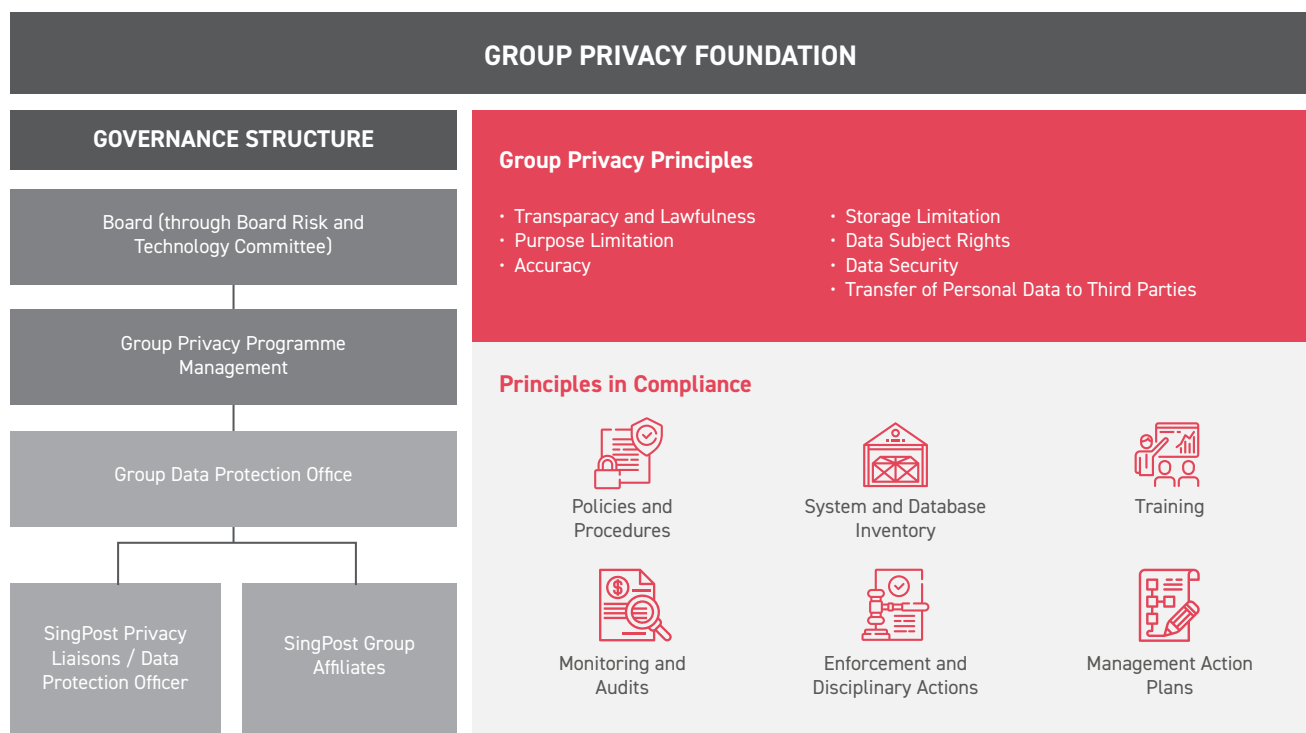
GROUP PRIVACY FOUNDATION

GOVERNANCE STRUCTURE

Board (through Board Risk and Technology Committee)

Group Privacy Programme Management

Group Data Protection Office

SingPost Privacy Liaisons / Data Protection Officer

SingPost Group Affiliates

Group Privacy Principles

• Transparacy and Lawfulness
• Purpose Limitation
• Accuracy

• Storage Limitation
• Data Subject Rights
• Data Security
• Transfer of Personal Data to Third Parties

Principles in Compliance

Policies and Procedures

System and Database Inventory

Training

Monitoring and Audits

Enforcement and Disciplinary Actions

Management Action Plans